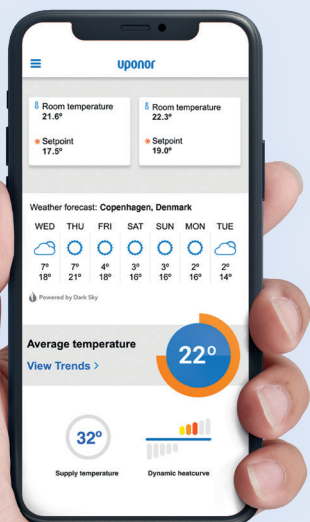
uponor

Room temperature
21.6°

Setpoint
17.5°

Room temperature
22.3°

Setpoint
19.0°

Weather forecast: Copenhagen, Denmark

| WED | THU | FRI | SAT | SUN | MON | TUE |
|---|---|---|---|---|---|---|
| 7° | 7° | 4° | 3° | 3° | 2° | 2° |
| 18° | 21° | 18° | 16° | 16° | 16° | 14° |

Powered by Dark Sky

Average temperature
View Trends >

22°

32°
Supply temperature

Dynamic heatcurve